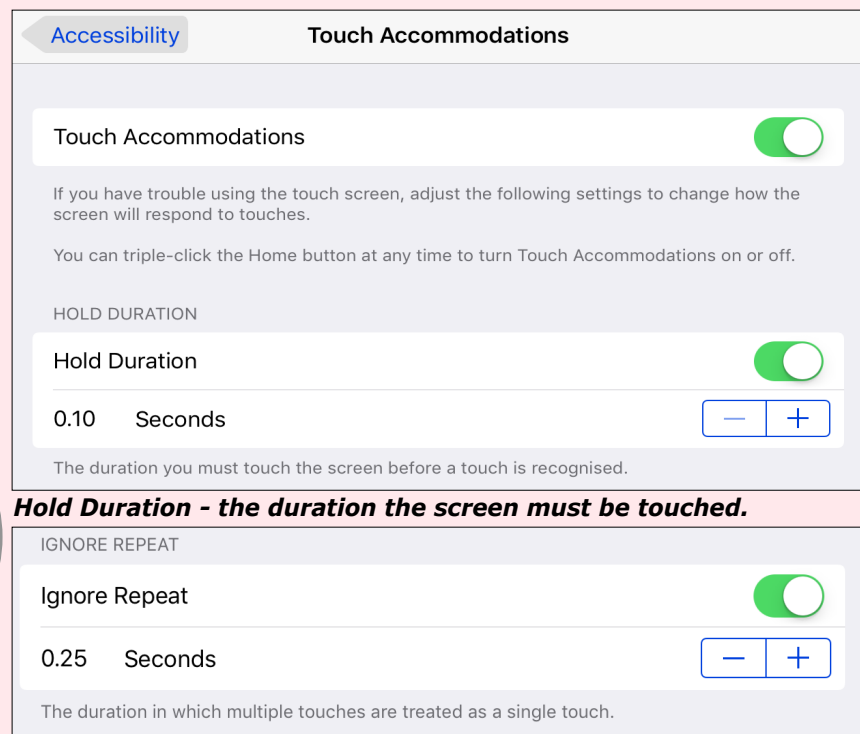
Accessibility

Touch Accommodations

Touch Accommodations

If you have trouble using the touch screen, adjust the following settings to change how the screen will respond to touches.

You can triple-click the Home button at any time to turn Touch Accommodations on or off.

HOLD DURATION

Hold Duration

0.10 Seconds

—  +

The duration you must touch the screen before a touch is recognised.

Hold Duration - the duration the screen must be touched.

IGNORE REPEAT

Ignore Repeat

0.25 Seconds

—  +

The duration in which multiple touches are treated as a single touch.